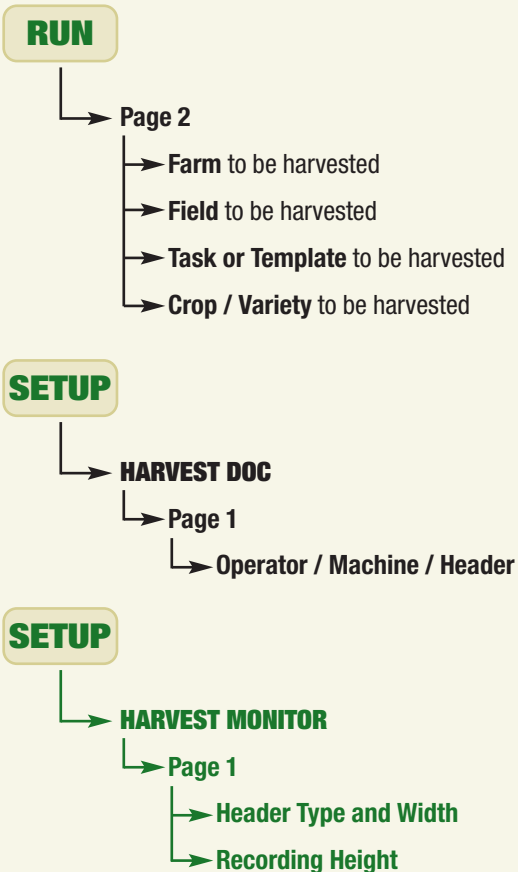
RUN

Page 2

Farm to be harvested

Field to be harvested

Task or Template to be harvested

Crop / Variety to be harvested

SETUP

HARVEST DOC

Page 1

Operator / Machine / Header

SETUP

HARVEST MONITOR

Page 1

Header Type and Width

Recording Height